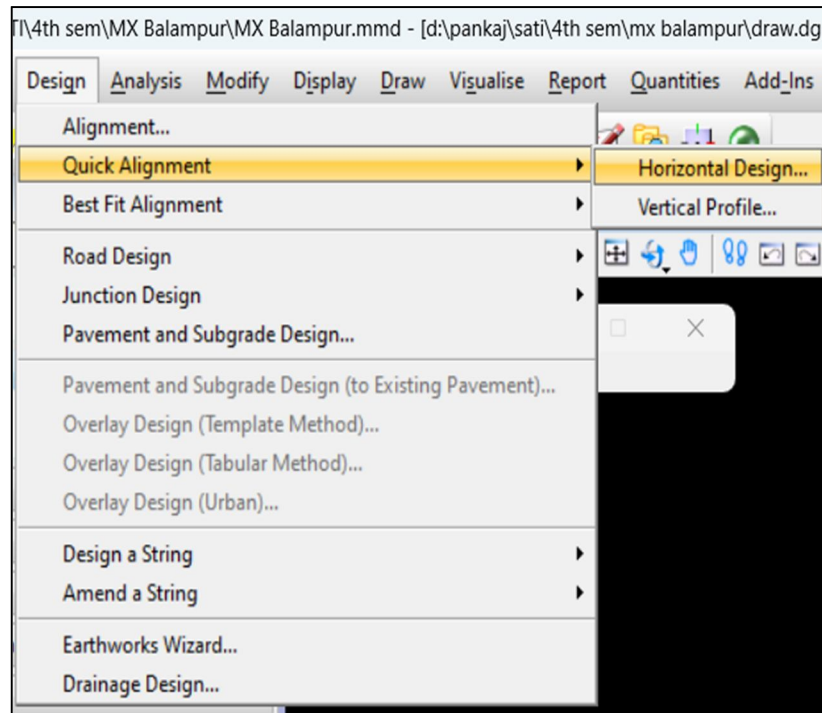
TI\4th sem\MX Balampur\MX Balampur.mmd - [d:\pankaj\sati\4th sem\mx balampur\draw.dg

Design Analysis Modify Display Draw Visualise Report Quantities Add-Ins

Alignment...
Quick Alignment
Best Fit Alignment
Road Design
Junction Design
Pavement and Subgrade Design...
Pavement and Subgrade Design (to Existing Pavement)...
Overlay Design (Template Method)...
Overlay Design (Tabular Method)...
Overlay Design (Urban)...
Design a String
Amend a String
Earthworks Wizard...
Drainage Design...

Horizontal Design...
Vertical Profile...